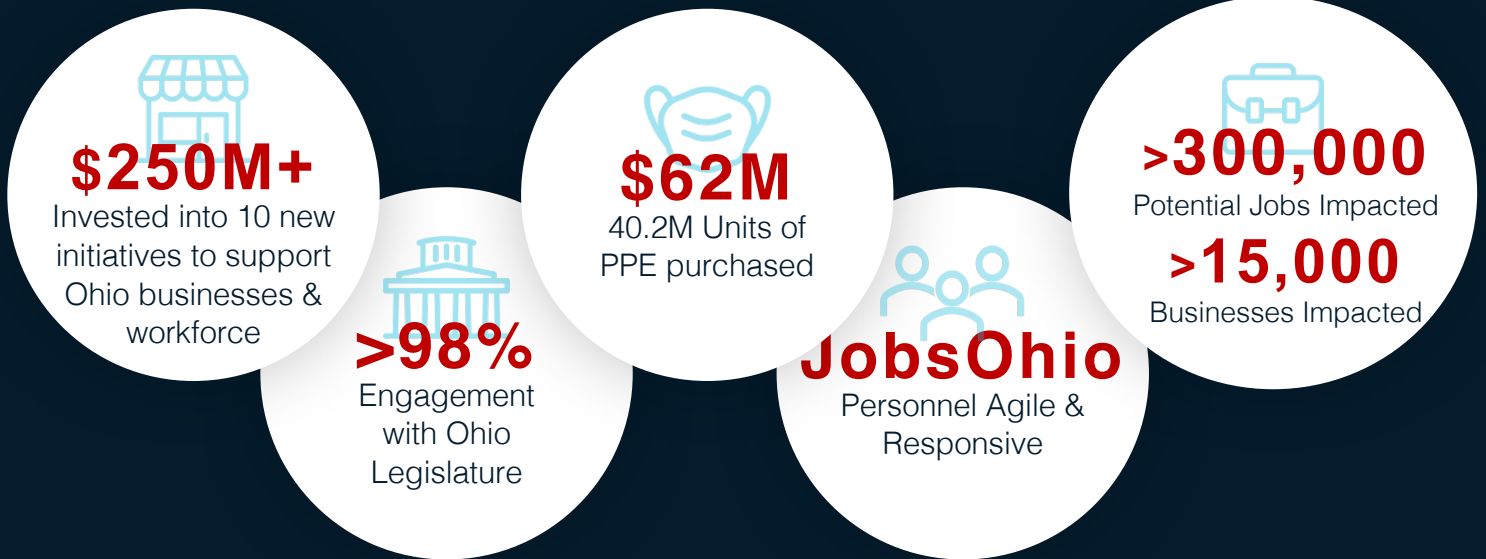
$250M+
Invested into 10 new initiatives to support Ohio businesses & workforce

>98%
Engagement with Ohio Legislature

$62M
40.2M Units of PPE purchased

JobsOhio
Personnel Agile & Responsive

>300,000
Potential Jobs Impacted

>15,000
Businesses Impacted